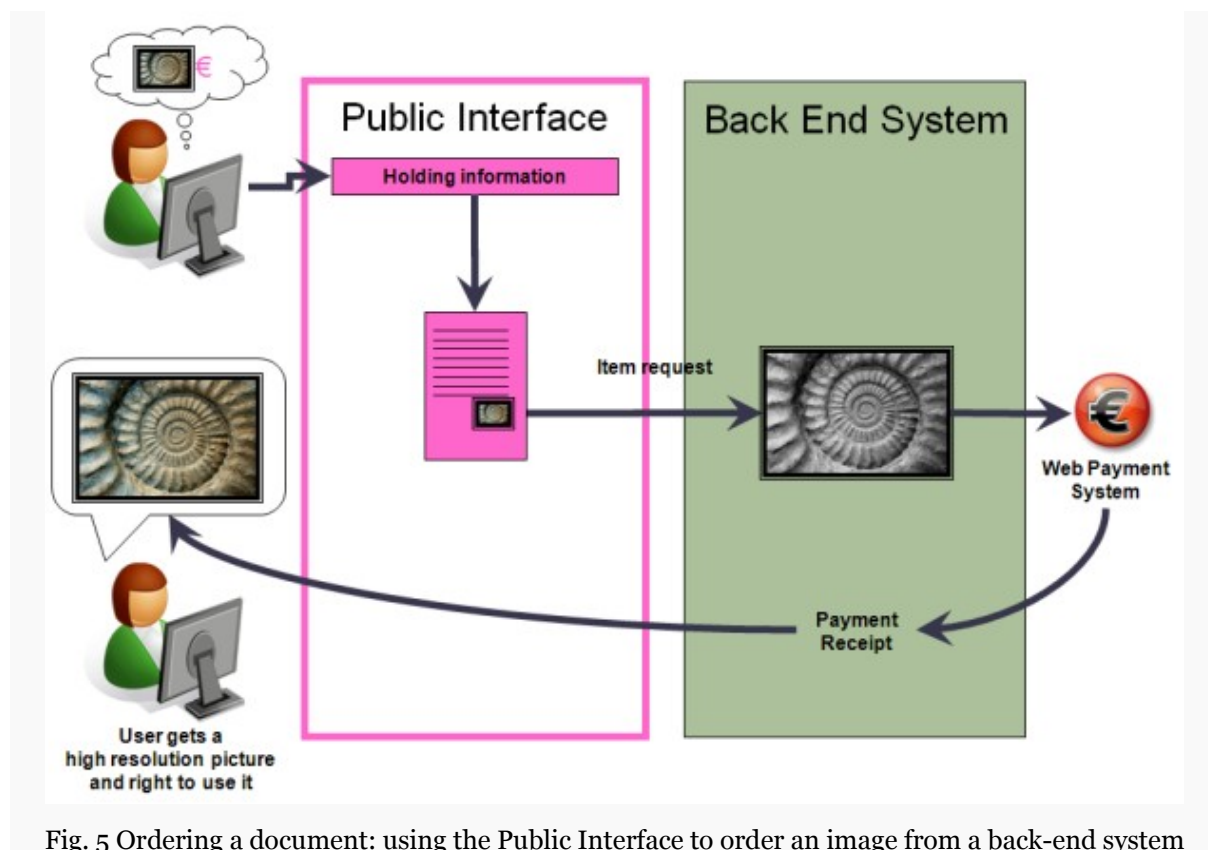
€

Public Interface

Back End System

Holding information

Item request

€

Web Payment System

Payment Receipt

User gets a high resolution picture and right to use it

Fig. 5 Ordering a document: using the Public Interface to order an image from a back-end system